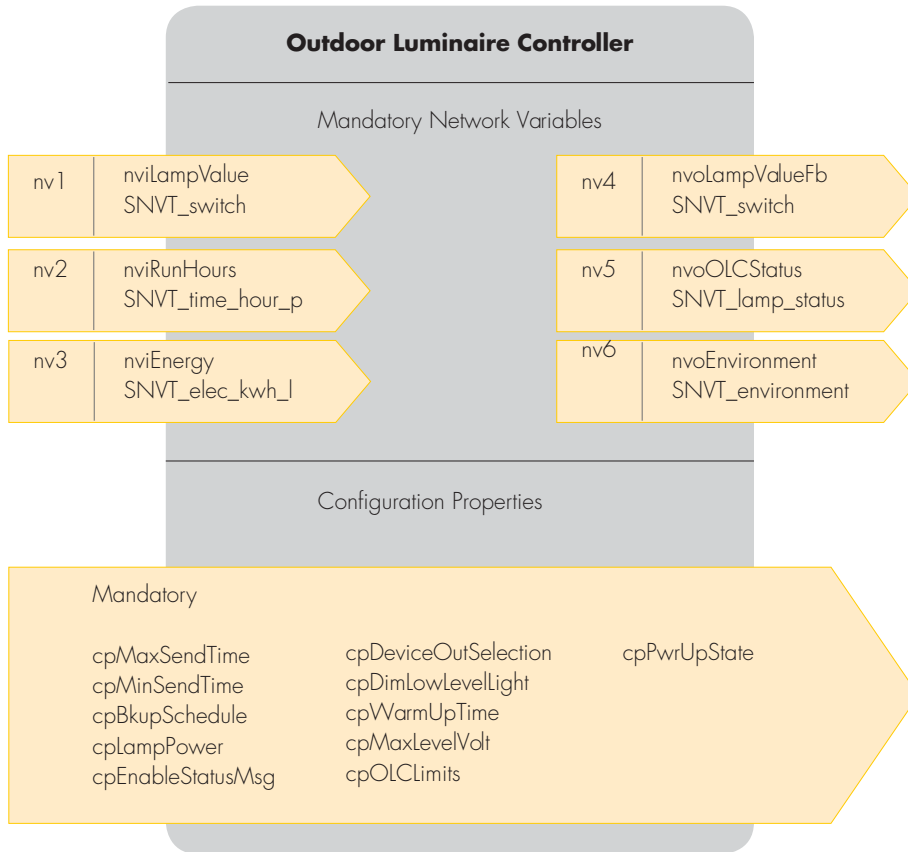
Outdoor Luminaire Controller

Mandatory Network Variables

nv1 nviLampValue SNVT_switch

nv2 nviRunHours SNVT_time_hour_p

nv3 nviEnergy SNVT_elec_kwh_l

nv4 nvoLampValueFb SNVT_switch

nv5 nvoOLCStatus SNVT_lamp_status

nv6 nvoEnvironment SNVT_environment

Configuration Properties

Mandatory

cpMaxSendTime
cpMinSendTime
cpBkupSchedule
cpLampPower
cpEnableStatusMsg

cpDeviceOutSelection
cpDimLowLevelLight
cpWarmUpTime
cpMaxLevelVolt
cpOLCLimits

cpPwrUpState